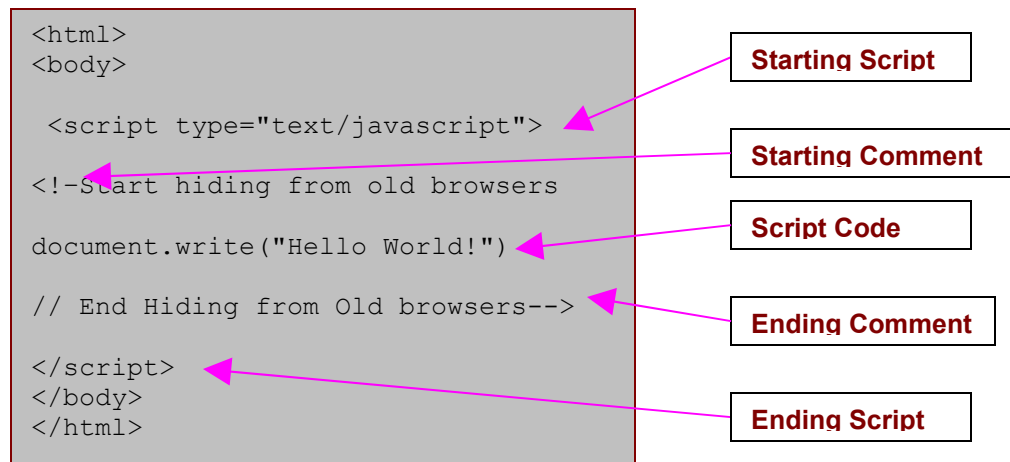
<html>
<body>

<script type="text/javascript">

<!–Start hiding from old browsers

document.write("Hello World!")

// End Hiding from Old browsers-->

</script>
</body>
</html>

Starting Script

Starting Comment

Script Code

Ending Comment

Ending Script